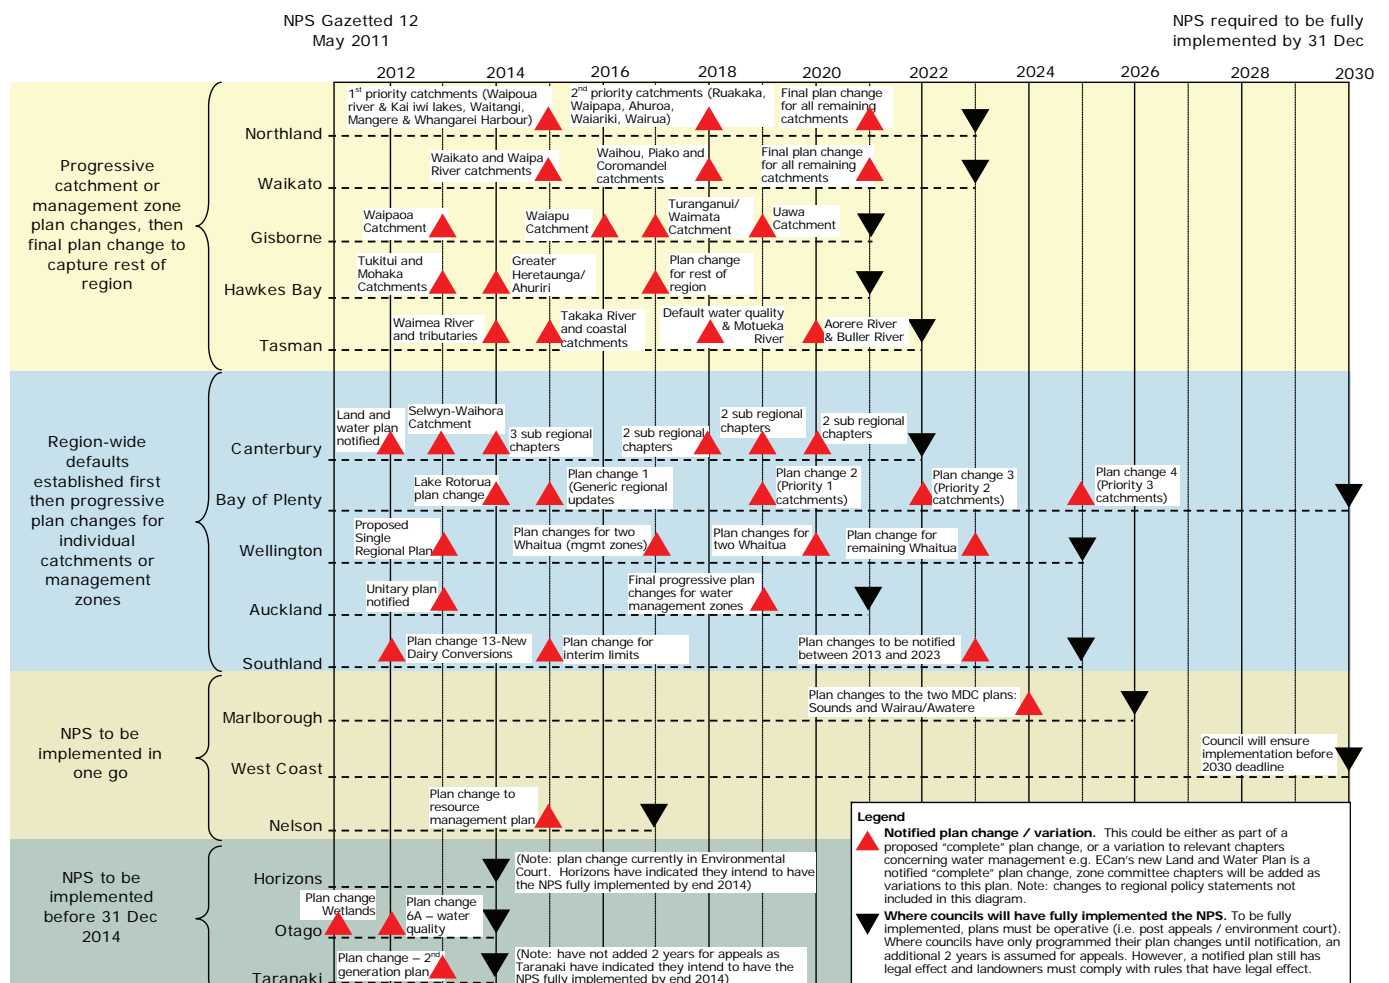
NPS Gazetted 12 May 2011

NPS required to be fully implemented by 31 Dec

2012 2014 2016 2018 2020 2022 2024 2026 2028 2030

Progressive catchment or management zone plan changes, then final plan change to capture rest of region

Northland
$1^{st}$ priority catchments (Waipoua river & Kai iwi lakes, Waitangi, Mangere & Whangarei Harbour)
$2^{nd}$ priority catchments (Ruakaka, Waipapa, Ahuroa, Waiariki, Wairua)
Final plan change for all remaining catchments

Waikato
Waikato and Waipa River catchments
Waihou, Piako and Coromandel catchments
Final plan change for all remaining catchments

Gisborne
Waipaoa Catchment
Waiapu Catchment
Turanganui/ Waimata Catchment
Uawa Catchment

Hawkes Bay
Tukitui and Mohaka Catchments
Greater Heretaunga/ Ahuriri
Plan change for rest of region

Tasman
Waimea River and tributaries
Takaka River and coastal catchments
Default water quality & Motueka River
Aorere River & Buller River

Region-wide defaults established first then progressive plan changes for individual catchments or management zones

Canterbury
Land and water plan notified
Selwyn-Waihora Catchment
3 sub regional chapters
2 sub regional chapters
2 sub regional chapters
2 sub regional chapters

Bay of Plenty
Lake Rotorua plan change
Plan change 1 (Generic regional updates
Plan change 2 (Priority 1 catchments)
Plan change 3 (Priority 2 catchments)
Plan change 4 (Priority 3 catchments)

Wellington
Proposed Single Regional Plan
Plan changes for two Whaitua (mgmt zones)
Plan changes for two Whaitua
Plan change for remaining Whaitua

Auckland
Unitary plan notified
Final progressive plan changes for water management zones

Southland
Plan change 13-New Dairy Conversions
Plan change for interim limits
Plan changes to be notified between 2013 and 2023

NPS to be implemented in one go

Marlborough
Plan changes to the two MDC plans: Sounds and Wairau/Awatere

West Coast
Council will ensure implementation before 2030 deadline

Nelson
Plan change to resource management plan

NPS to be implemented before 31 Dec 2014

Horizons
(Note: plan change currently in Environmental Court. Horizons have indicated they intend to have the NPS fully implemented by end 2014)

Otago
Plan change Wetlands
Plan change 6A – water quality

Taranaki
Plan change – $2^{nd}$ generation plan
(Note: have not added 2 years for appeals as Taranaki have indicated they intend to have the NPS fully implemented by end 2014)

Legend
Notified plan change / variation. This could be either as part of a proposed "complete" plan change, or a variation to relevant chapters concerning water management e.g. ECan's new Land and Water Plan is a notified "complete" plan change, zone committee chapters will be added as variations to this plan. Note: changes to regional policy statements not included in this diagram.
Where councils will have fully implemented the NPS. To be fully implemented, plans must be operative (i.e. post appeals / environment court). Where councils have only programmed their plan changes until notification, an additional 2 years is assumed for appeals. However, a notified plan still has legal effect and landowners must comply with rules that have legal effect.